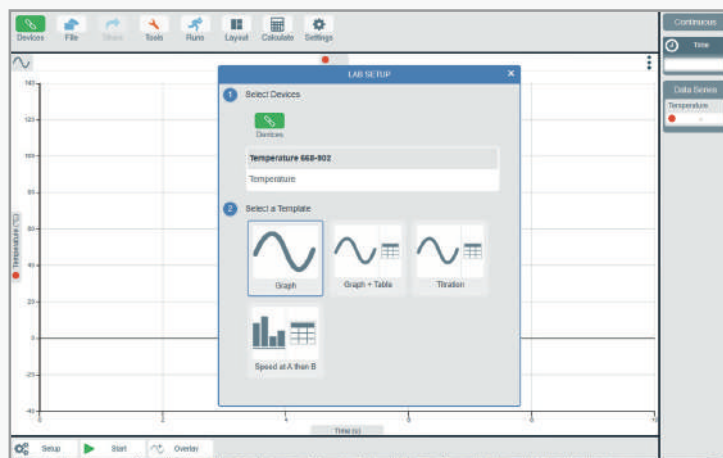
Devices File Share Tools Runs Layout Calculate Settings

Continuous

Time

Data Series

Temperature

140

120

100

80

60

40

20

0

-20

-40

Temperature (°C)

0

2

4

6

8

10

Time (s)

LAB SETUP

1 Select Devices

Devices

Temperature 668-902

Temperature

2 Select a Template

Graph

Graph + Table

Titration

Speed at A then B

Setup Start Overlay